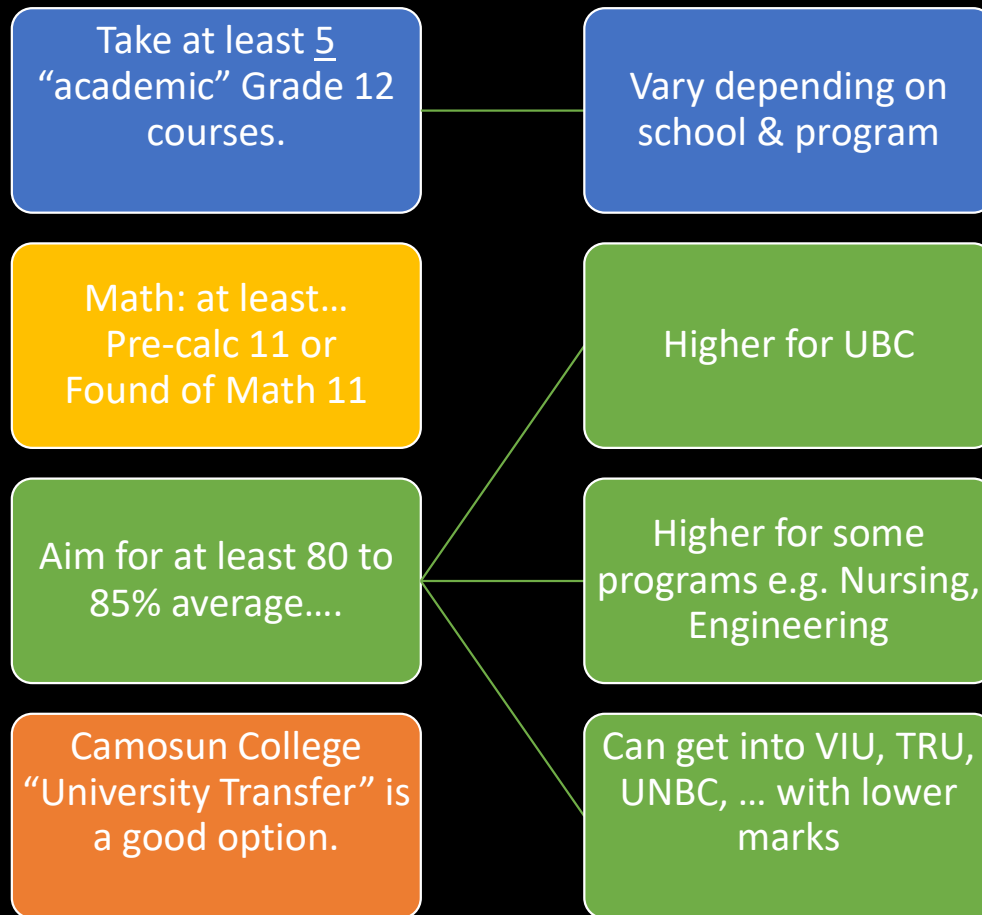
Take at least 5 “academic” Grade 12 courses.

Vary depending on school & program

Math: at least… Pre-calc 11 or Found of Math 11

Higher for UBC

Aim for at least 80 to 85% average….

Higher for some programs e.g. Nursing, Engineering

Camosun College “University Transfer” is a good option.

Can get into VIU, TRU, UNBC, … with lower marks